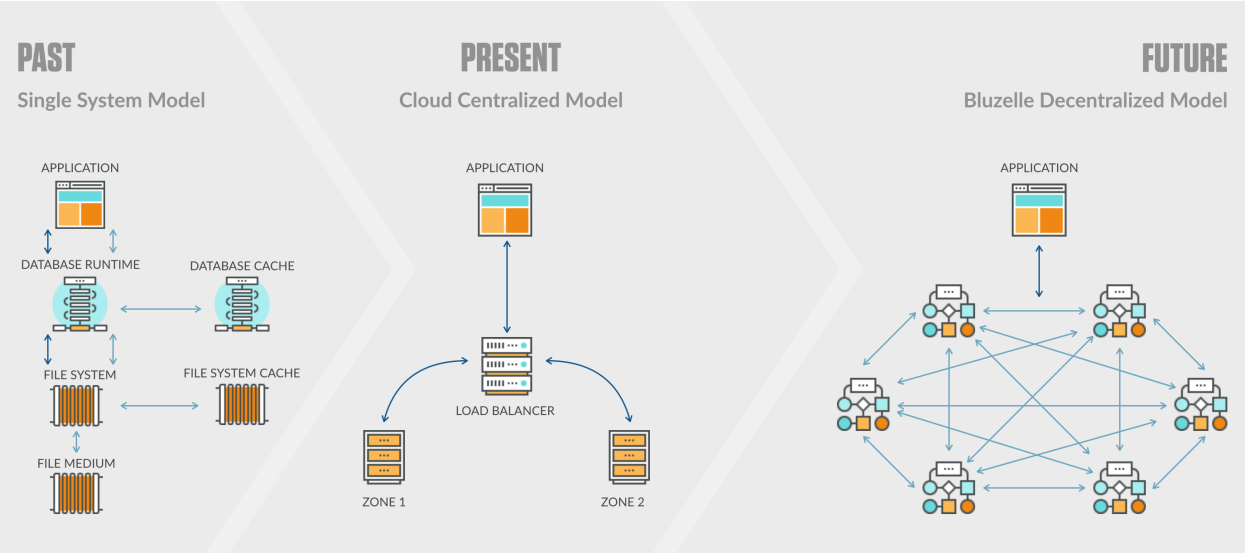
PAST
Single System Model

APPLICATION
DATABASE RUNTIME
DATABASE CACHE
FILE SYSTEM
FILE SYSTEM CACHE
FILE MEDIUM

PRESENT
Cloud Centralized Model

APPLICATION
LOAD BALANCER
ZONE 1
ZONE 2

FUTURE
Bluzelle Decentralized Model

APPLICATION